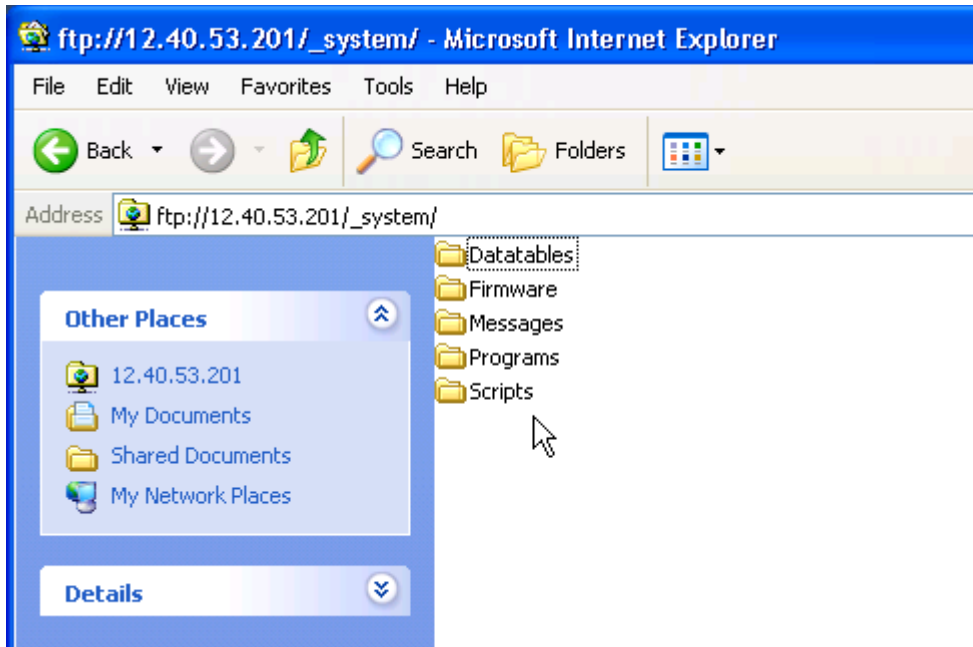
ftp://12.40.53.201/_system/ - Microsoft Internet Explorer

File Edit View Favorites Tools Help

Back Search Folders

Address ftp://12.40.53.201/_system/

Other Places

12.40.53.201
My Documents
Shared Documents
My Network Places

Details

Datatables
Firmware
Messages
Programs
Scripts